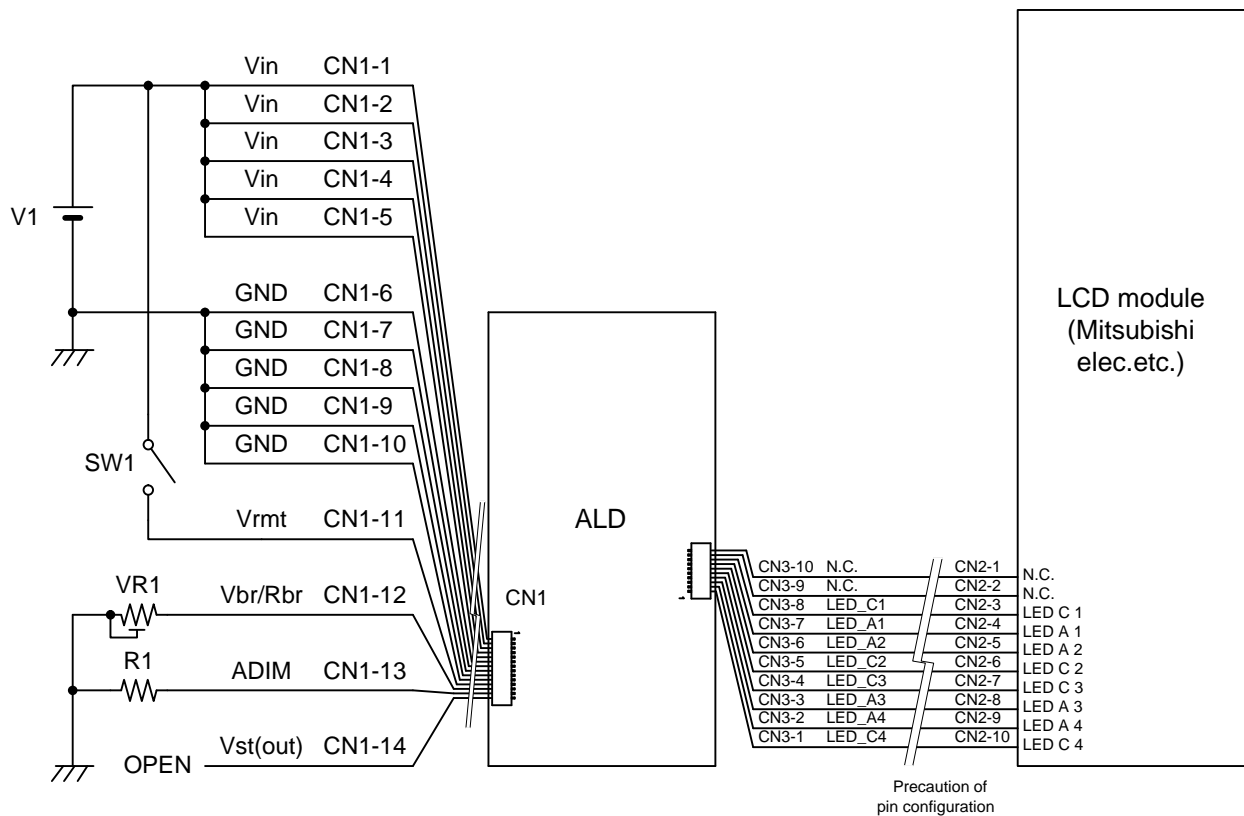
Vin CN1-1
Vin CN1-2
Vin CN1-3
Vin CN1-4
Vin CN1-5

V1

GND CN1-6
GND CN1-7
GND CN1-8
GND CN1-9
GND CN1-10

SW1

Vrmt CN1-11

VR1
Vbr/Rbr CN1-12

R1
ADIM CN1-13

OPEN
Vst(out) CN1-14

CN1

ALD

CN3-10 N.C.
CN3-9 N.C.
CN3-8 LED_C1
CN3-7 LED_A1
CN3-6 LED_A2
CN3-5 LED_C2
CN3-4 LED_C3
CN3-3 LED_A3
CN3-2 LED_A4
CN3-1 LED_C4

CN2-1
CN2-2
CN2-3
CN2-4
CN2-5
CN2-6
CN2-7
CN2-8
CN2-9
CN2-10

N.C.
N.C.
LED C 1
LED A 1
LED A 2
LED C 2
LED C 3
LED A 3
LED A 4
LED C 4

Precaution of pin configuration

LCD module (Mitsubishi elec.etc.)